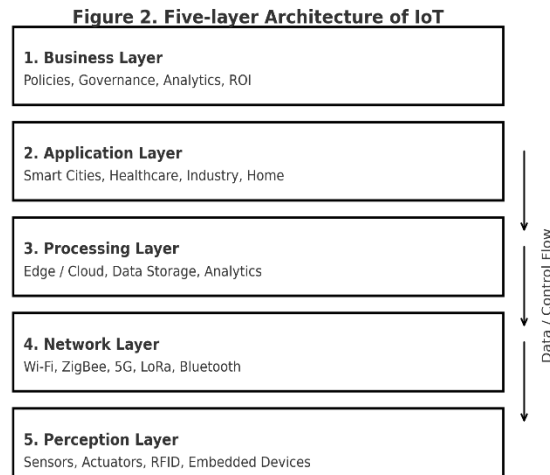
Figure 2. Five-layer Architecture of IoT

1. Business Layer
Policies, Governance, Analytics, ROI

2. Application Layer
Smart Cities, Healthcare, Industry, Home

3. Processing Layer
Edge / Cloud, Data Storage, Analytics

4. Network Layer
Wi-Fi, ZigBee, 5G, LoRa, Bluetooth

5. Perception Layer
Sensors, Actuators, RFID, Embedded Devices

Data / Control Flow